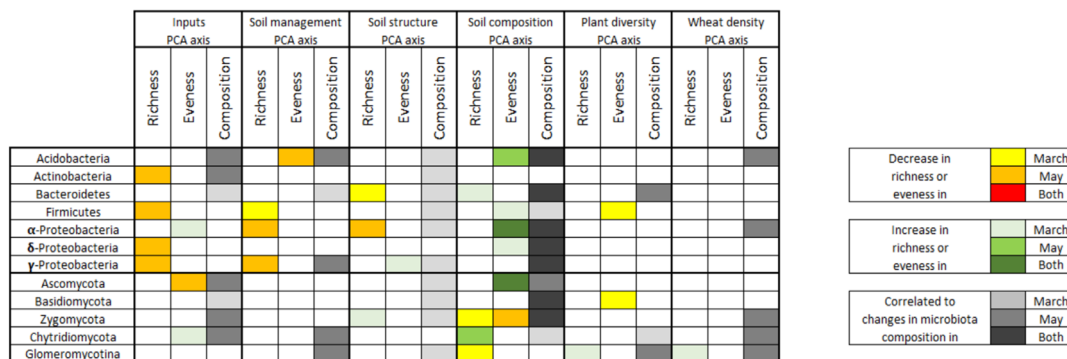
| | Inputs PCA axis | | | Soil management PCA axis | | | Soil structure PCA axis | | | Soil composition PCA axis | | | Plant diversity PCA axis | | | Wheat density PCA axis | | |
|---|---|---|---|---|---|---|---|---|---|---|---|---|---|---|---|---|---|---|
| | Richness | Eveness | Composition | Richness | Eveness | Composition | Richness | Eveness | Composition | Richness | Eveness | Composition | Richness | Eveness | Composition | Richness | Eveness | Composition |
| Acidobacteria | | | | | | | | | | | | | | | | | | |
| Actinobacteria | | | | | | | | | | | | | | | | | | |
| Bacteroidetes | | | | | | | | | | | | | | | | | | |
| Firmicutes | | | | | | | | | | | | | | | | | | |
| α-Proteobacteria | | | | | | | | | | | | | | | | | | |
| δ-Proteobacteria | | | | | | | | | | | | | | | | | | |
| γ-Proteobacteria | | | | | | | | | | | | | | | | | | |
| Ascomycota | | | | | | | | | | | | | | | | | | |
| Basidiomycota | | | | | | | | | | | | | | | | | | |
| Zygomycota | | | | | | | | | | | | | | | | | | |
| Chytridiomycota | | | | | | | | | | | | | | | | | | |
| Glomeromycotina | | | | | | | | | | | | | | | | | | |

| Decrease in richness or eveness in | March |
|---|---|
| | May |
| | Both |

| Increase in richness or eveness in | March |
|---|---|
| | May |
| | Both |

| Correlated to changes in microbiota composition in | March |
|---|---|
| | May |
| | Both |